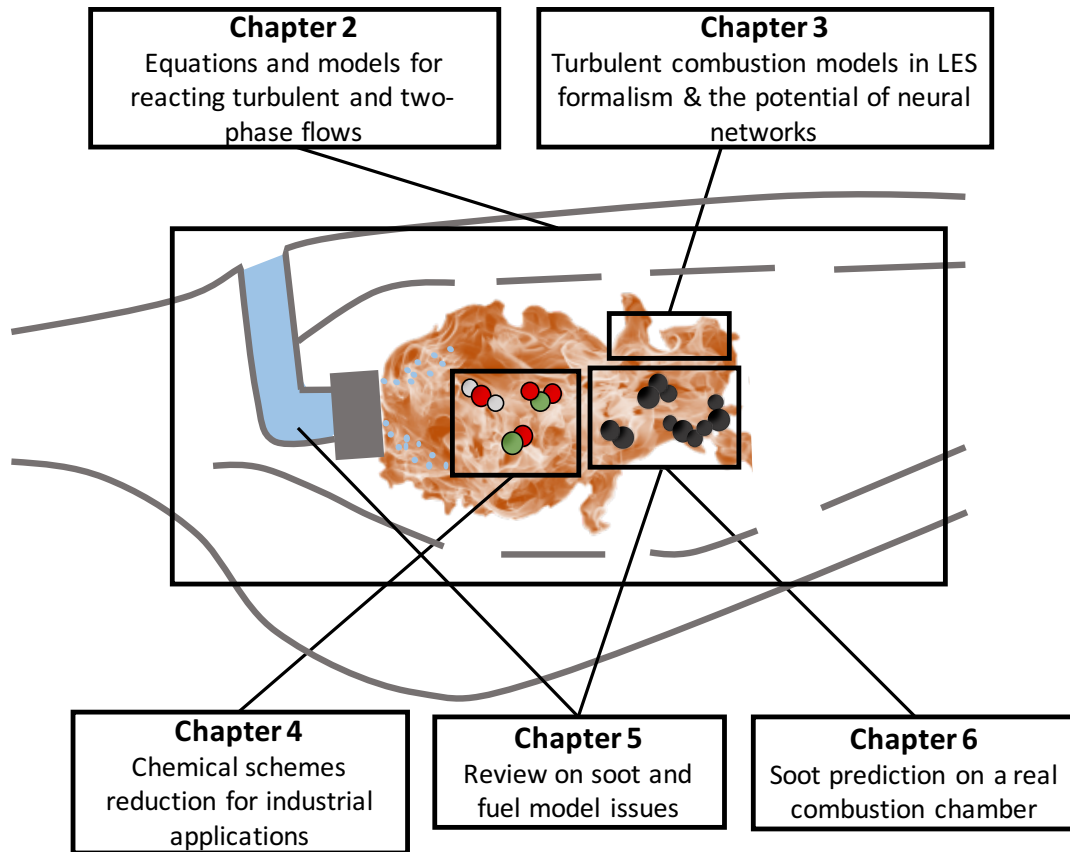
**Chapter 2**
Equations and models for reacting turbulent and two-phase flows

**Chapter 3**
Turbulent combustion models in LES formalism & the potential of neural networks

**Chapter 4**
Chemical schemes reduction for industrial applications

**Chapter 5**
Review on soot and fuel model issues

**Chapter 6**
Soot prediction on a real combustion chamber